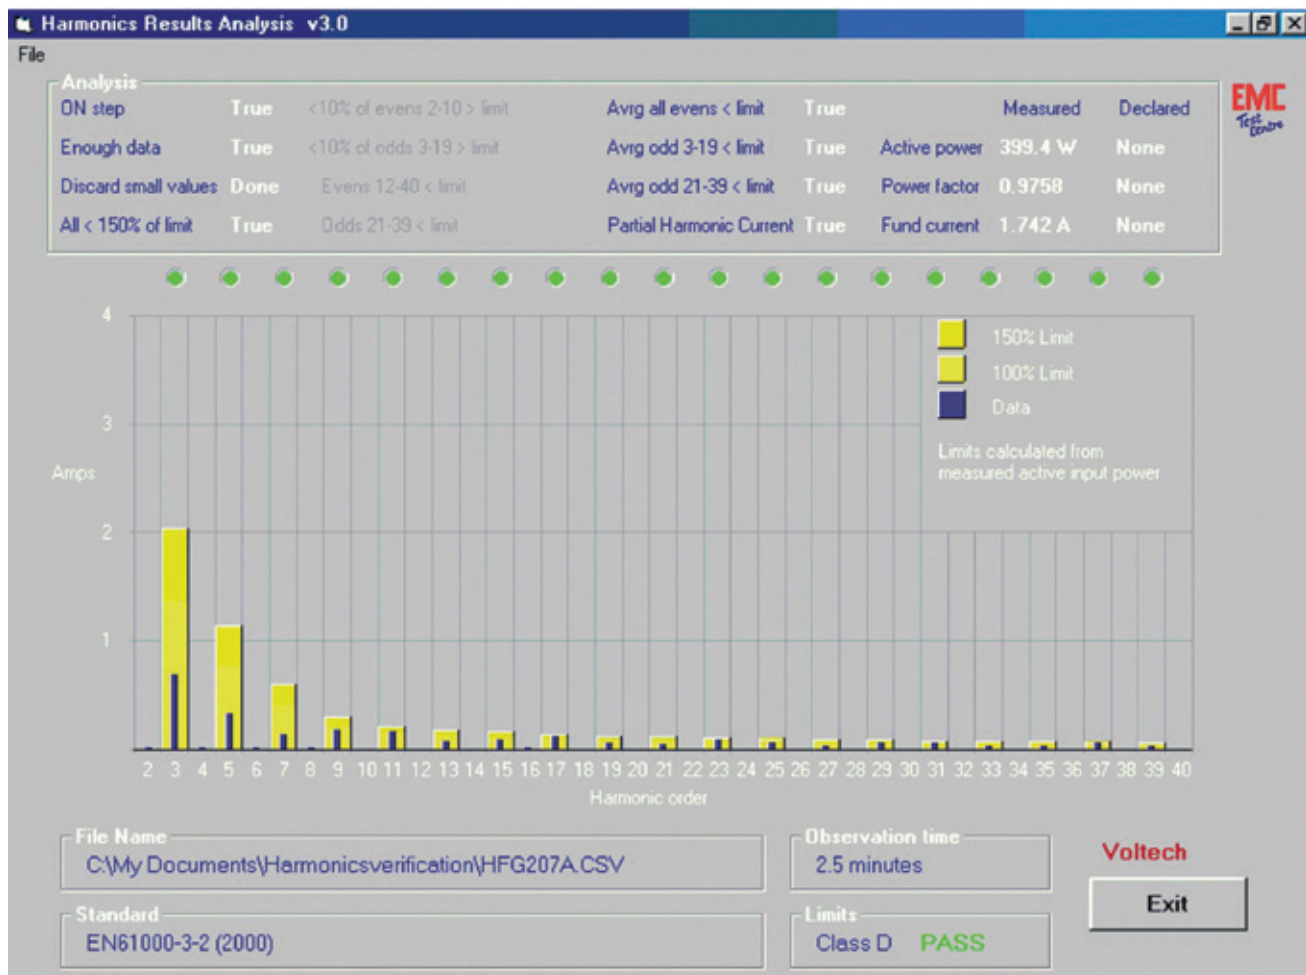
Harmonics Results Analysis v3.0

File

Analysis

| | | | | | | Measured | Declared |
|---|---|---|---|---|---|---|---|
| ON step | True | <10% of evens 2-10 > limit | Avrg all evens < limit | True | | | |
| Enough data | True | <10% of odds 3-19 > limit | Avrg odd 3-19 < limit | True | Active power | 399.4 W | None |
| Discard small values | Done | Evens 12-40 < limit | Avrg odd 21-39 < limit | True | Power factor | 0.9758 | None |
| All < 150% of limit | True | Odds 21-39 < limit | Partial Harmonic Current | True | Fund current | 1.742 A | None |

EMC Test Centre

4
3
Amps
2
1

150% Limit
100% Limit
Data

Limits calculated from measured active input power

2 3 4 5 6 7 8 9 10 11 12 13 14 15 16 17 18 19 20 21 22 23 24 25 26 27 28 29 30 31 32 33 34 35 36 37 38 39 40

Harmonic order

File Name
C:\My Documents\Harmonicsverification\HFG207A.CSV

Observation time
2.5 minutes

Voltech

Exit

Standard
EN61000-3-2 (2000)

Limits
Class D PASS